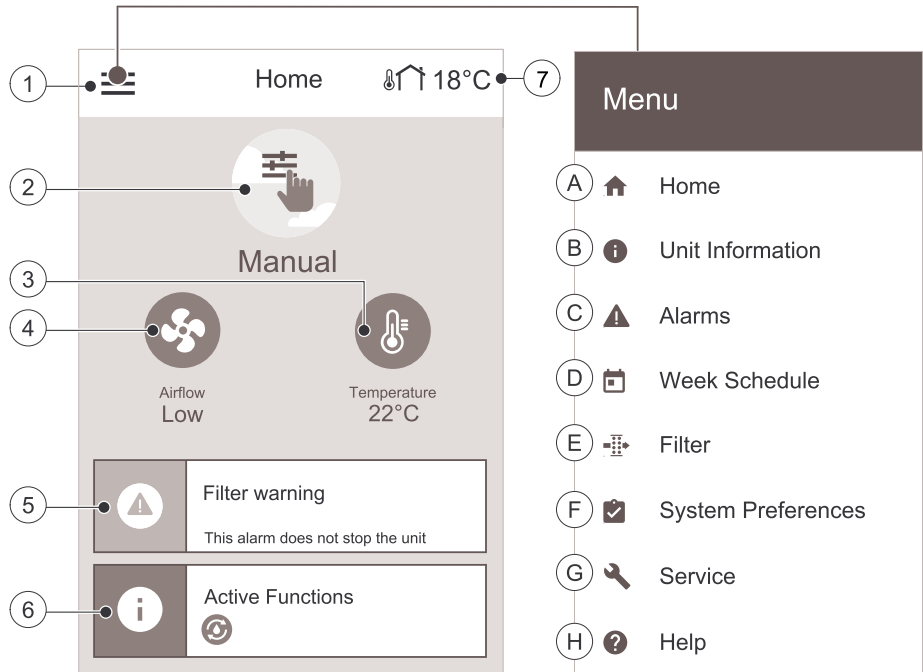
1

Home

18°C

7

Menu

2

Manual

3

4

Airflow
Low

Temperature
22°C

5

Filter warning

This alarm does not stop the unit

6

Active Functions

A Home

B Unit Information

C Alarms

D Week Schedule

E Filter

F System Preferences

G Service

H Help